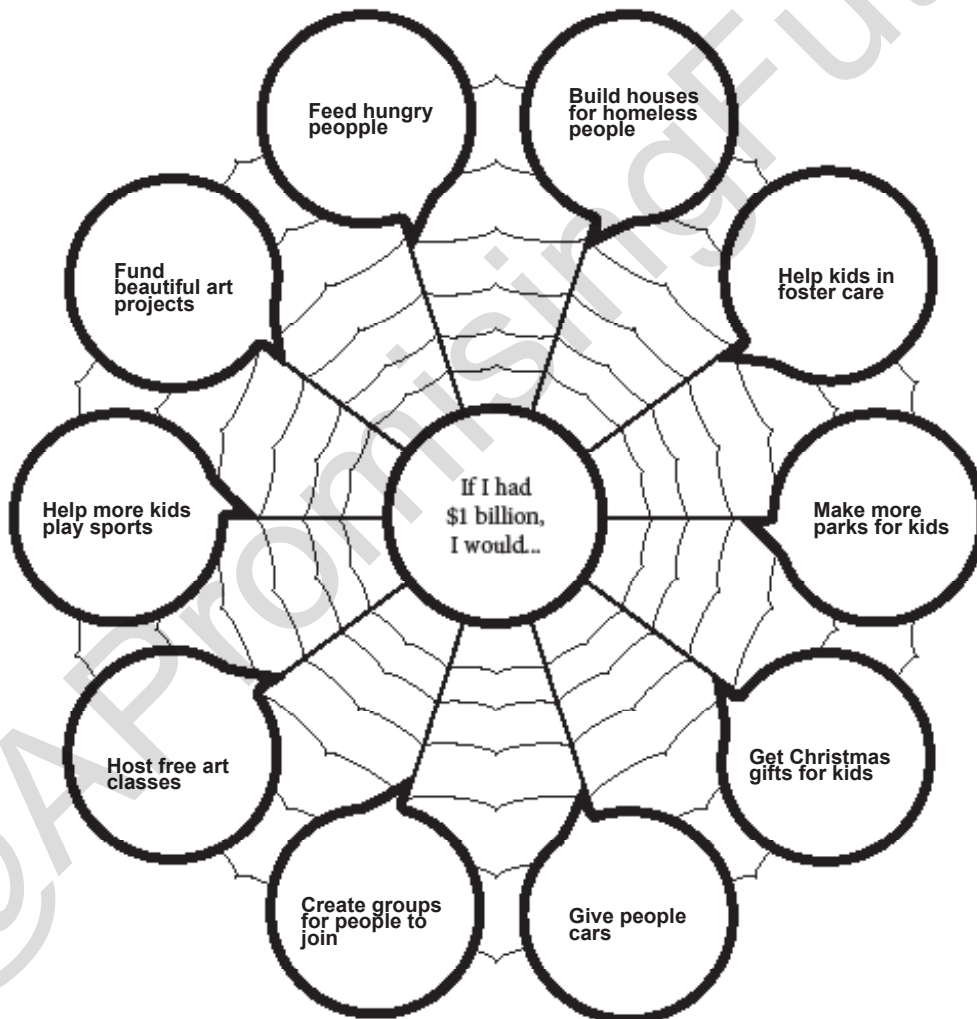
If I had $1 billion, I would...

Feed hungry peopple

Build houses for homeless people

Help kids in foster care

Make more parks for kids

Get Christmas gifts for kids

Give people cars

Create groups for people to join

Host free art classes

Help more kids play sports

Fund beautiful art projects

©APromisingFu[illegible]